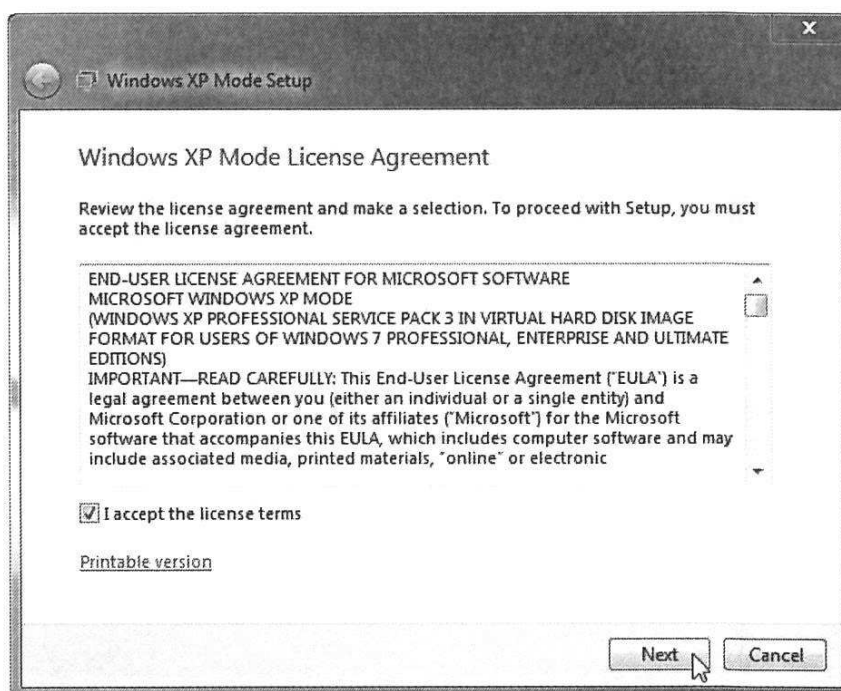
Windows XP Mode Setup

Windows XP Mode License Agreement

Review the license agreement and make a selection. To proceed with Setup, you must accept the license agreement.

END-USER LICENSE AGREEMENT FOR MICROSOFT SOFTWARE
MICROSOFT WINDOWS XP MODE
(WINDOWS XP PROFESSIONAL SERVICE PACK 3 IN VIRTUAL HARD DISK IMAGE FORMAT FOR USERS OF WINDOWS 7 PROFESSIONAL, ENTERPRISE AND ULTIMATE EDITIONS)
IMPORTANT—READ CAREFULLY: This End-User License Agreement ("EULA") is a legal agreement between you (either an individual or a single entity) and Microsoft Corporation or one of its affiliates ("Microsoft") for the Microsoft software that accompanies this EULA, which includes computer software and may include associated media, printed materials, "online" or electronic

I accept the license terms

Printable version

Next
Cancel